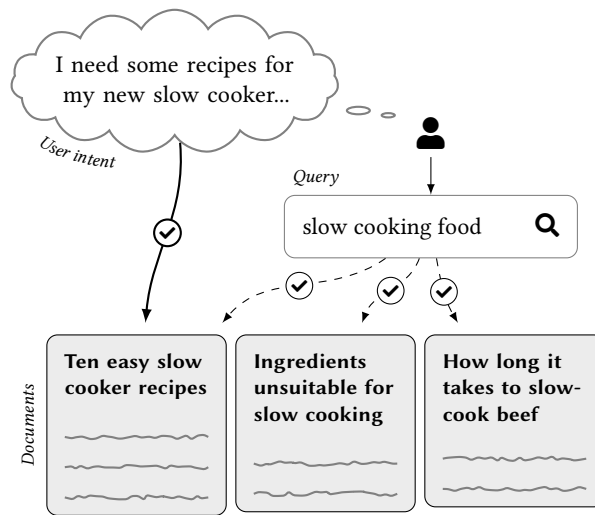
I need some recipes for my new slow cooker...

User intent

Query

slow cooking food

Documents

Ten easy slow cooker recipes

Ingredients unsuitable for slow cooking

How long it takes to slow-cook beef